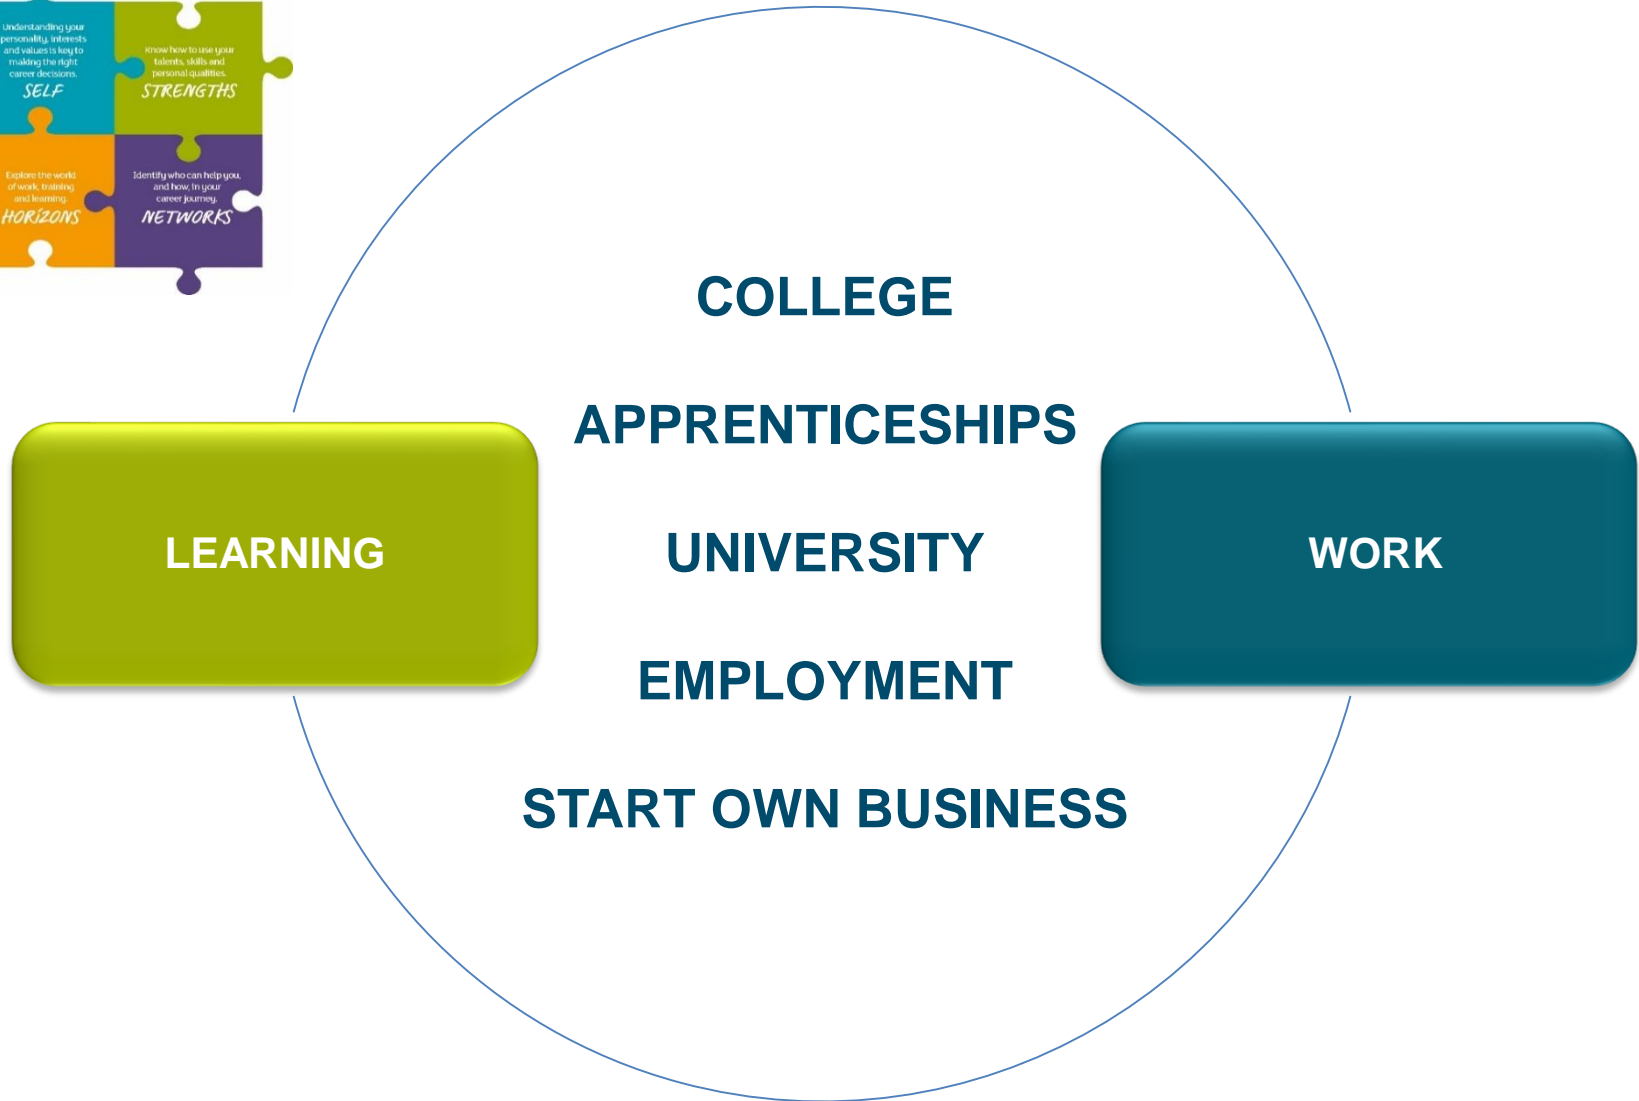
Understanding your personality, interests and values is key to making the right career decisions.
SELF

Know how to use your talents, skills and personal qualities.
STRENGTHS

Explore the world of work, training and learning.
HORIZONS

Identify who can help you, and how, in your career journey.
NETWORKS

COLLEGE

APPRENTICESHIPS

LEARNING

UNIVERSITY

WORK

EMPLOYMENT

START OWN BUSINESS